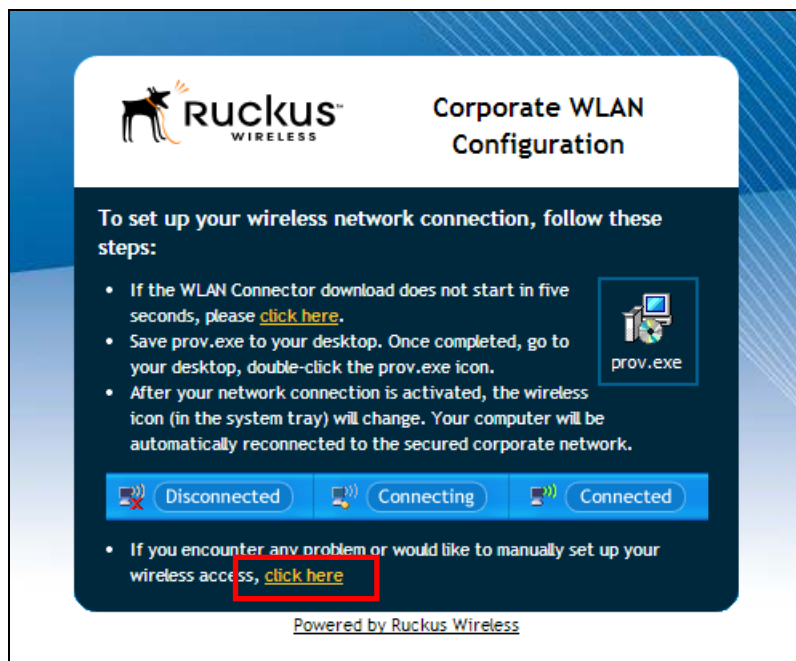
Ruckus™ WIRELESS

Corporate WLAN Configuration

To set up your wireless network connection, follow these steps:

- If the WLAN Connector download does not start in five seconds, please click here.
- Save prov.exe to your desktop. Once completed, go to your desktop, double-click the prov.exe icon.
- After your network connection is activated, the wireless icon (in the system tray) will change. Your computer will be automatically reconnected to the secured corporate network.

prov.exe

Disconnected | Connecting | Connected

- If you encounter any problem or would like to manually set up your wireless access, click here

Powered by Ruckus Wireless